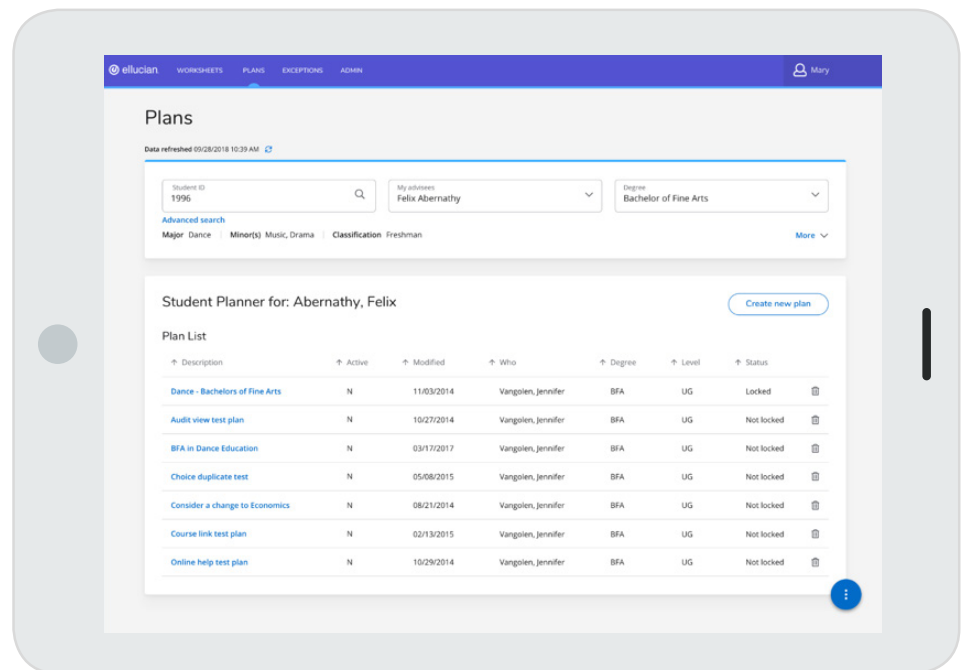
ellucian WORKSHEETS PLANS EXCEPTIONS ADMIN Mary

Plans

Data refreshed 09/28/2018 10:39 AM

Student ID
1996

My advisees
Felix Abernathy

Degree
Bachelor of Fine Arts

Advanced search

Major Dance | Minor(s) Music, Drama | Classification Freshman

More

Student Planner for: Abernathy, Felix

Create new plan

Plan List

| ↑ Description | ↑ Active | ↑ Modified | ↑ Who | ↑ Degree | ↑ Level | ↑ Status |
|---|---|---|---|---|---|---|
| Dance - Bachelors of Fine Arts | N | 11/03/2014 | Vangolen, Jennifer | BFA | UG | Locked |
| Audit view test plan | N | 10/27/2014 | Vangolen, Jennifer | BFA | UG | Not locked |
| BFA in Dance Education | N | 03/17/2017 | Vangolen, Jennifer | BFA | UG | Not locked |
| Choice duplicate test | N | 05/08/2015 | Vangolen, Jennifer | BFA | UG | Not locked |
| Consider a change to Economics | N | 08/21/2014 | Vangolen, Jennifer | BFA | UG | Not locked |
| Course link test plan | N | 02/13/2015 | Vangolen, Jennifer | BFA | UG | Not locked |
| Online help test plan | N | 10/29/2014 | Vangolen, Jennifer | BFA | UG | Not locked |